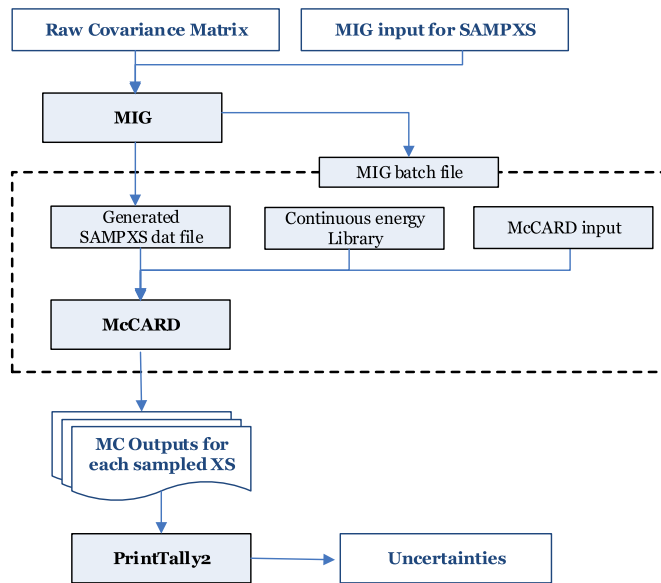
Raw Covariance Matrix

MIG input for SAMPXS

MIG

MIG batch file

Generated SAMPXS dat file

Continuous energy Library

McCARD input

McCARD

MC Outputs for each sampled XS

PrintTally2

Uncertainties